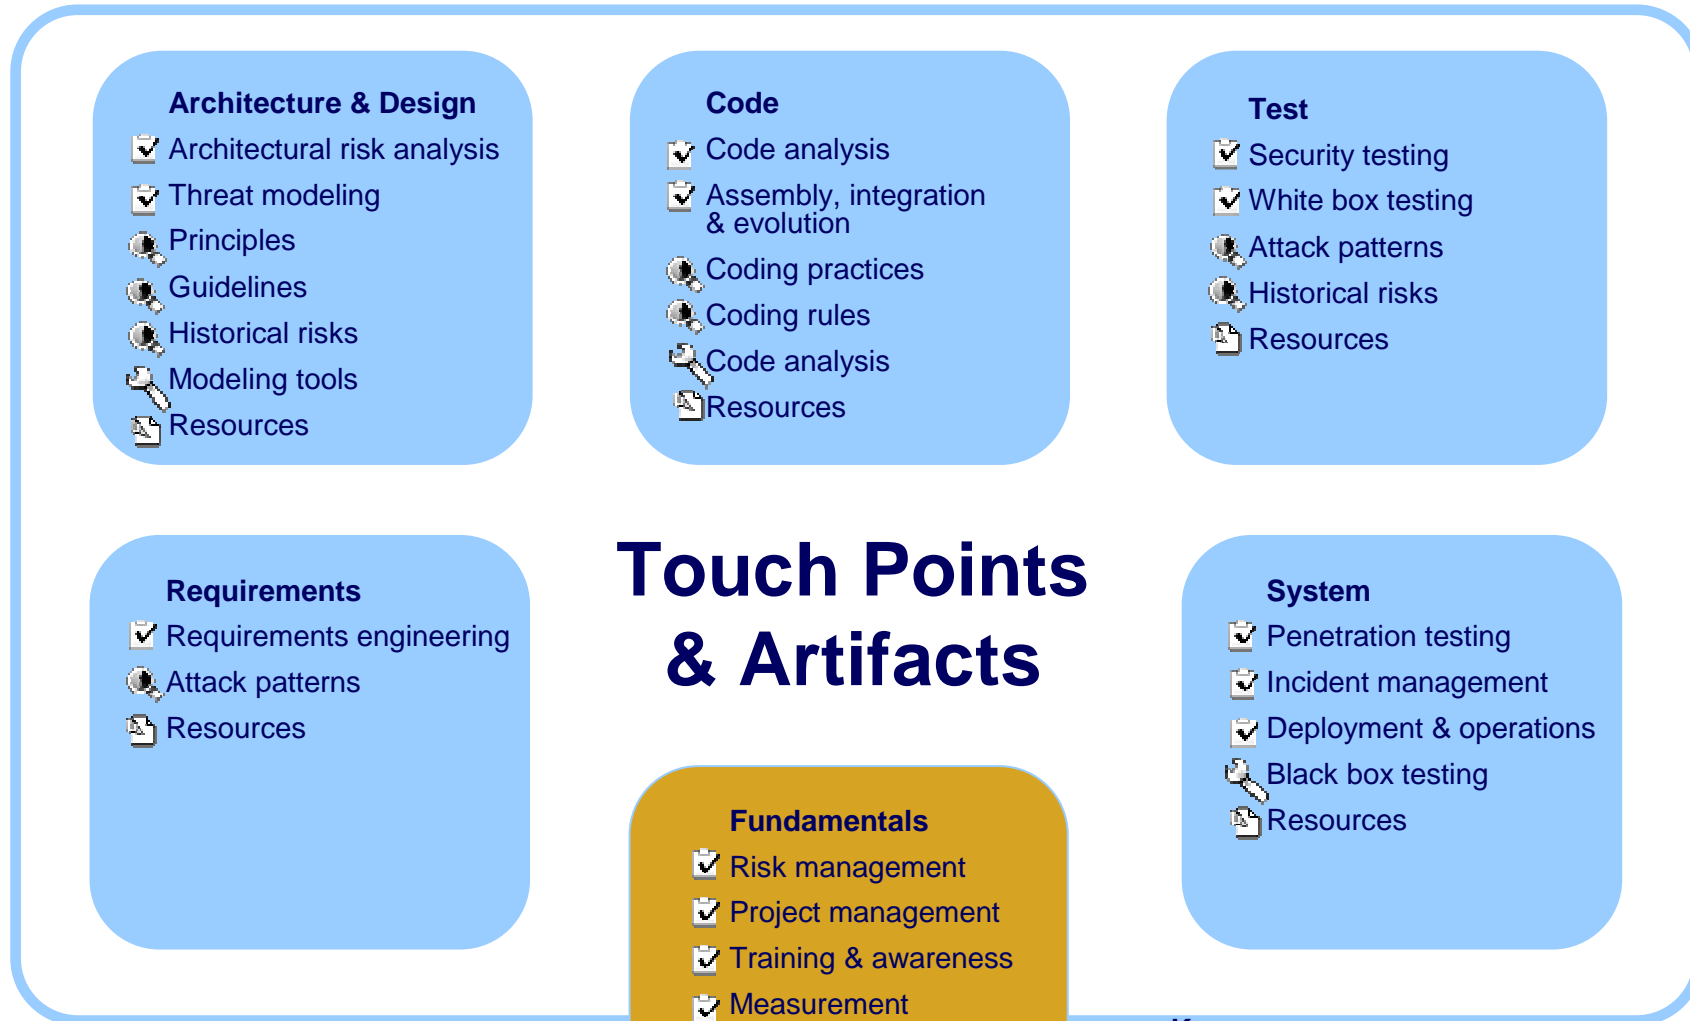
Architecture & Design
Architectural risk analysis
Threat modeling
Principles
Guidelines
Historical risks
Modeling tools
Resources

Code
Code analysis
Assembly, integration & evolution
Coding practices
Coding rules
Code analysis
Resources

Test
Security testing
White box testing
Attack patterns
Historical risks
Resources

Requirements
Requirements engineering
Attack patterns
Resources

Touch Points & Artifacts

System
Penetration testing
Incident management
Deployment & operations
Black box testing
Resources

Fundamentals
Risk management
Project management
Training & awareness
Measurement